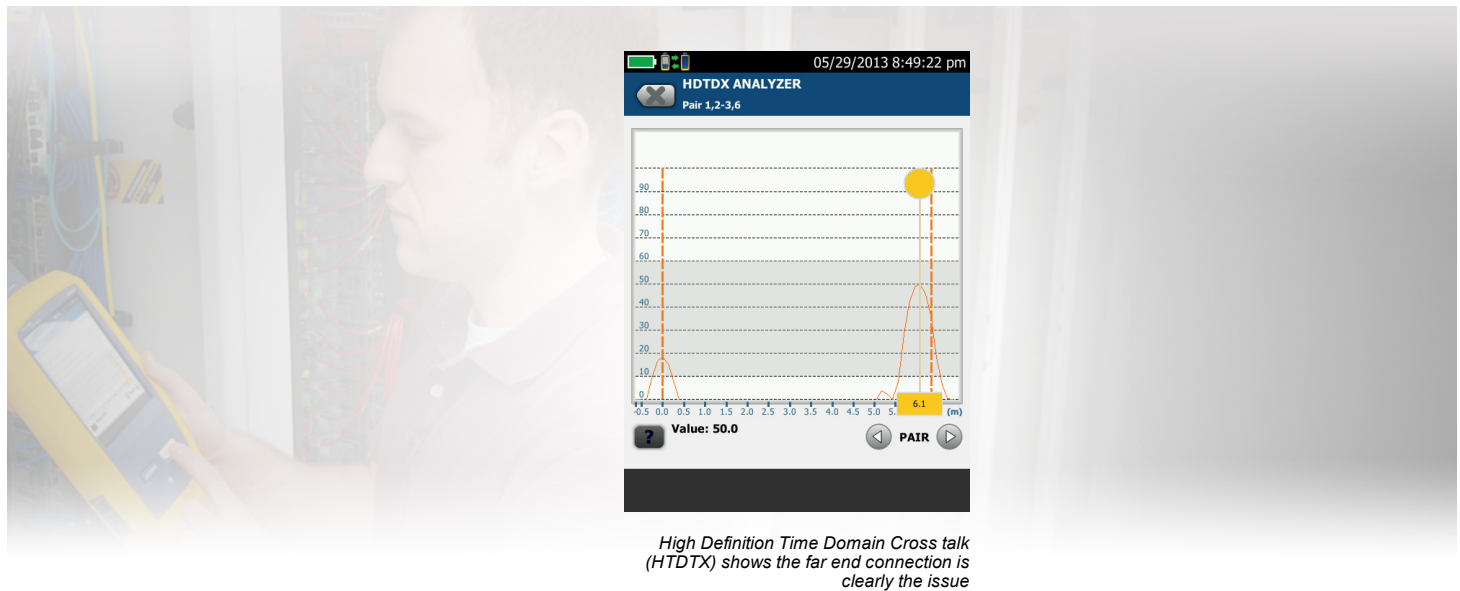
05/29/2013 8:49:22 pm

HDTDX ANALYZER
Pair 1,2-3,6

90
80
70
60
50
40
30
20
10
0

-0.5 0.0 0.5 1.0 1.5 2.0 2.5 3.0 3.5 4.0 4.5 5.0 5. 6.1 (m)

?
Value: 50.0
PAIR

High Definition Time Domain Cross talk (HTDTX) shows the far end connection is clearly the issue